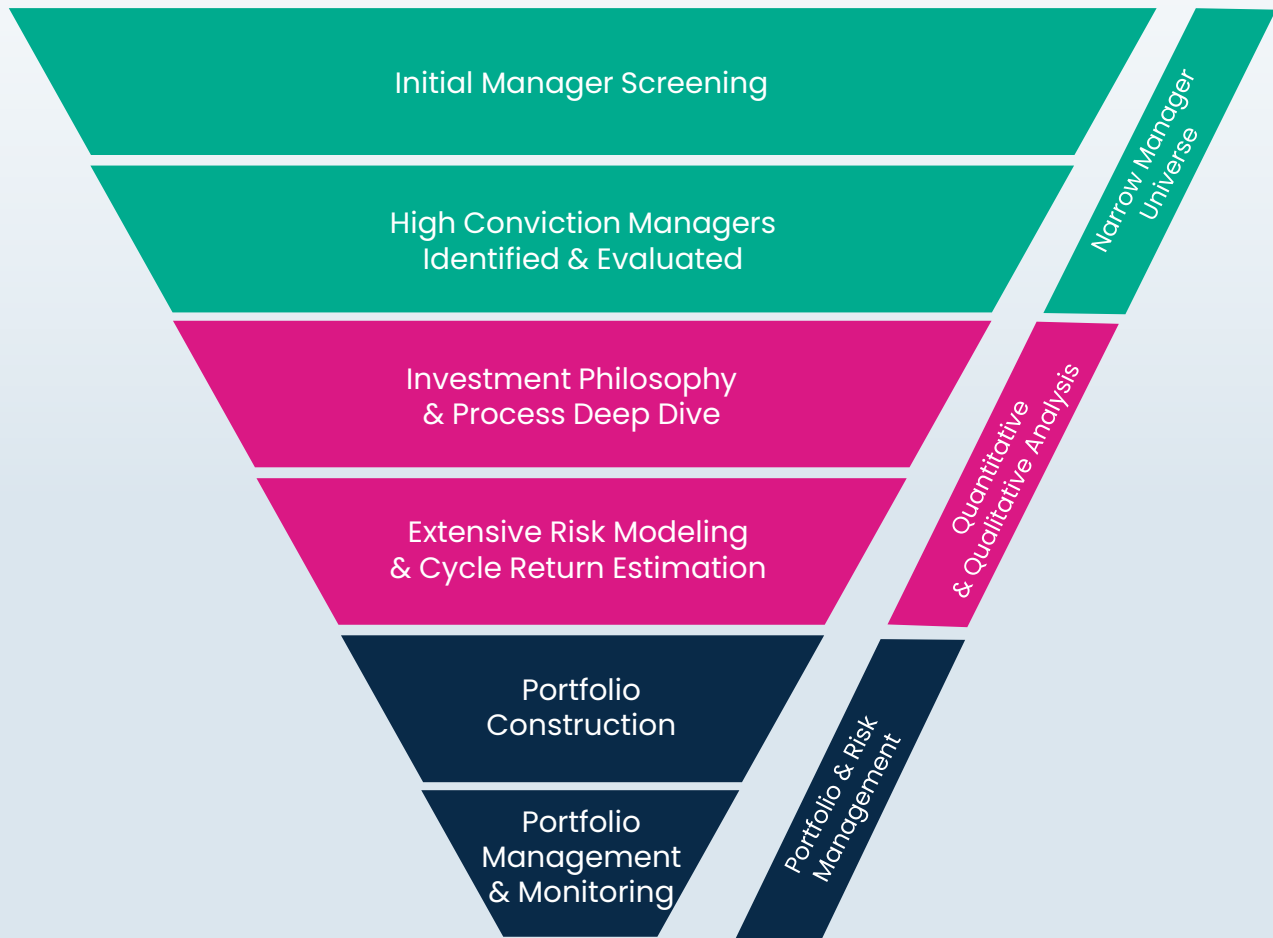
Initial Manager Screening

High Conviction Managers Identified & Evaluated

Investment Philosophy & Process Deep Dive

Extensive Risk Modeling & Cycle Return Estimation

Portfolio Construction

Portfolio Management & Monitoring

Narrow Manager Universe

Quantitative & Qualitative Analysis

Portfolio & Risk Management